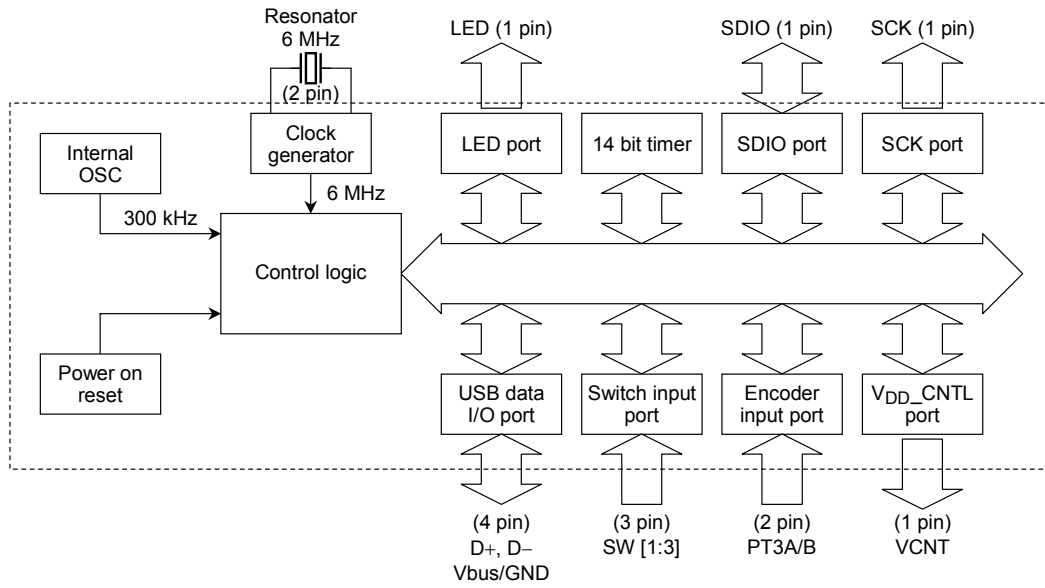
Resonator
6 MHz
(2 pin)

LED (1 pin)

SDIO (1 pin)

SCK (1 pin)

Internal OSC

Clock generator

LED port

14 bit timer

SDIO port

SCK port

6 MHz

300 kHz

Control logic

Power on reset

USB data I/O port

Switch input port

Encoder input port

$V_{DD}$_CNTL port

(4 pin)
D+, D−
Vbus/GND

(3 pin)
SW [1:3]

(2 pin)
PT3A/B

(1 pin)
VCNT